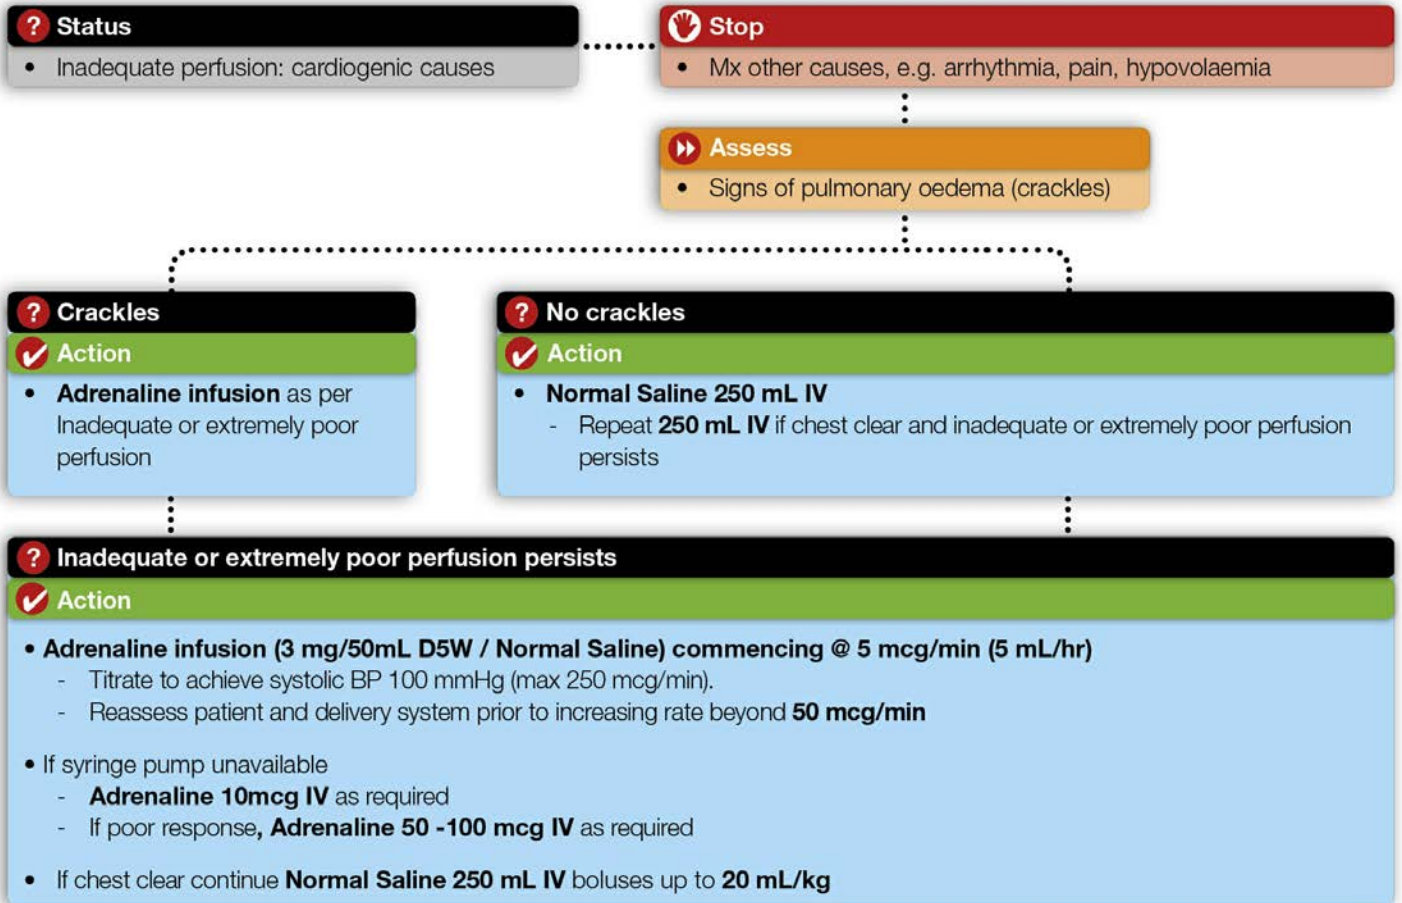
Status
• Inadequate perfusion: cardiogenic causes

Stop
• Mx other causes, e.g. arrhythmia, pain, hypovolaemia

Assess
• Signs of pulmonary oedema (crackles)

Crackles
Action
• Adrenaline infusion as per Inadequate or extremely poor perfusion

No crackles
Action
• Normal Saline 250 mL IV
- Repeat 250 mL IV if chest clear and inadequate or extremely poor perfusion persists

Inadequate or extremely poor perfusion persists
Action
• Adrenaline infusion (3 mg/50mL D5W / Normal Saline) commencing @ 5 mcg/min (5 mL/hr)
- Titrate to achieve systolic BP 100 mmHg (max 250 mcg/min).
- Reassess patient and delivery system prior to increasing rate beyond 50 mcg/min

• If syringe pump unavailable
- Adrenaline 10mcg IV as required
- If poor response, Adrenaline 50 -100 mcg IV as required

• If chest clear continue Normal Saline 250 mL IV boluses up to 20 mL/kg